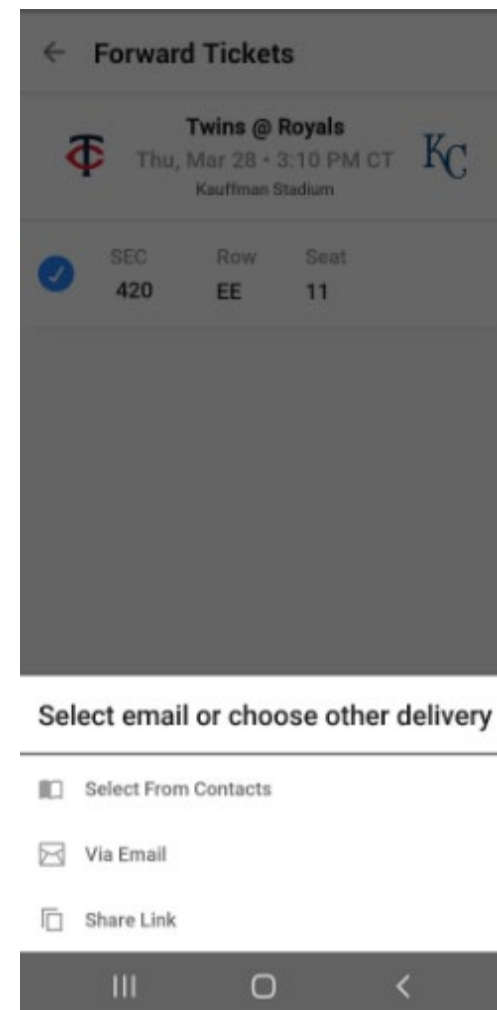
Forward Tickets

TC

Twins @ Royals
Thu, Mar 28 • 3:10 PM CT
Kauffman Stadium

KC

| SEC | Row | Seat |
|---|---|---|
| 420 | EE | 11 |

Select email or choose other delivery

Select From Contacts

Via Email

Share Link